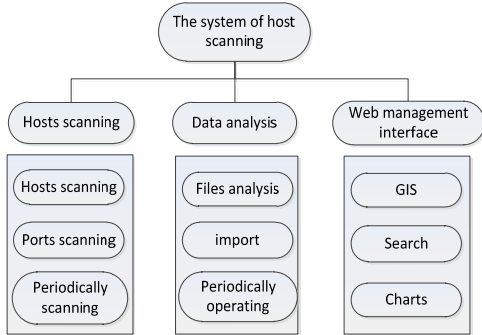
The system of host scanning

Hosts scanning

Hosts scanning

Ports scanning

Periodically scanning

Data analysis

Files analysis

import

Periodically operating

Web management interface

GIS

Search

Charts